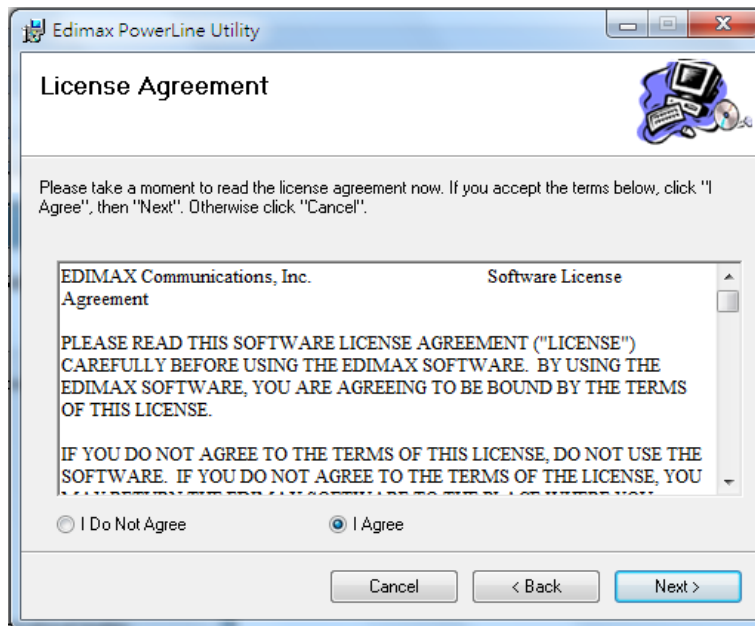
Edimax PowerLine Utility

License Agreement

Please take a moment to read the license agreement now. If you accept the terms below, click "I Agree", then "Next". Otherwise click "Cancel".

EDIMAX Communications, Inc. Software License Agreement

PLEASE READ THIS SOFTWARE LICENSE AGREEMENT ("LICENSE") CAREFULLY BEFORE USING THE EDIMAX SOFTWARE. BY USING THE EDIMAX SOFTWARE, YOU ARE AGREEING TO BE BOUND BY THE TERMS OF THIS LICENSE.

IF YOU DO NOT AGREE TO THE TERMS OF THIS LICENSE, DO NOT USE THE SOFTWARE. IF YOU DO NOT AGREE TO THE TERMS OF THE LICENSE, YOU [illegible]

I Do Not Agree
I Agree

Cancel
< Back
Next >